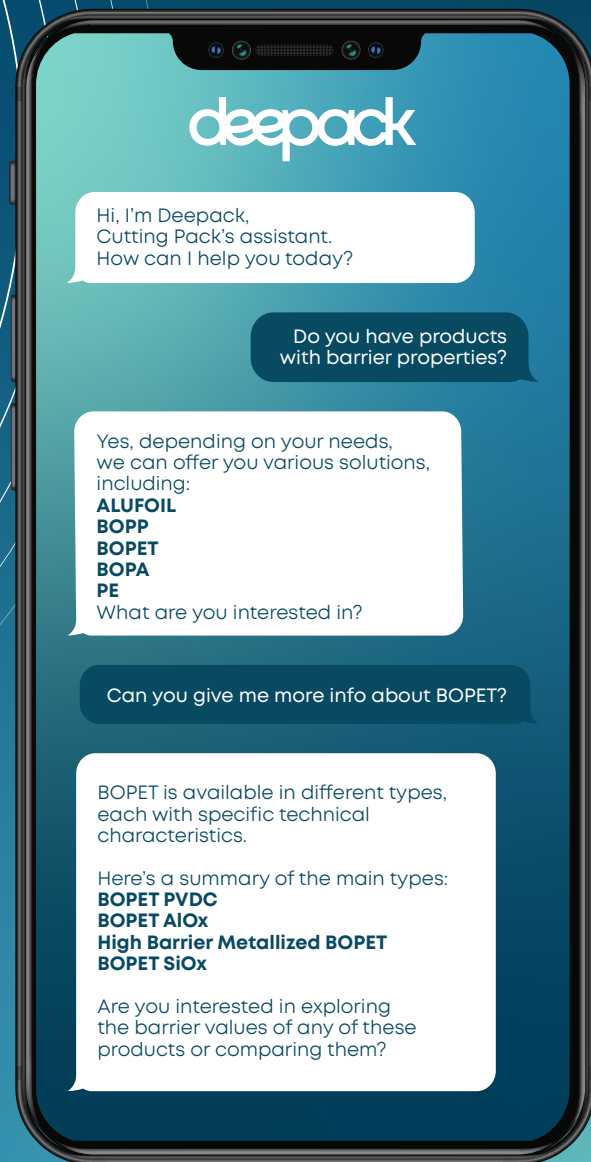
deepack

Hi, I'm Deepack,
Cutting Pack's assistant.
How can I help you today?

Do you have products with barrier properties?

Yes, depending on your needs, we can offer you various solutions, including:
**ALUFOIL**
**BOPP**
**BOPET**
**BOPA**
**PE**
What are you interested in?

Can you give me more info about BOPET?

BOPET is available in different types, each with specific technical characteristics.

Here's a summary of the main types:
**BOPET PVDC**
**BOPET AlOx**
**High Barrier Metallized BOPET**
**BOPET SiOx**

Are you interested in exploring the barrier values of any of these products or comparing them?